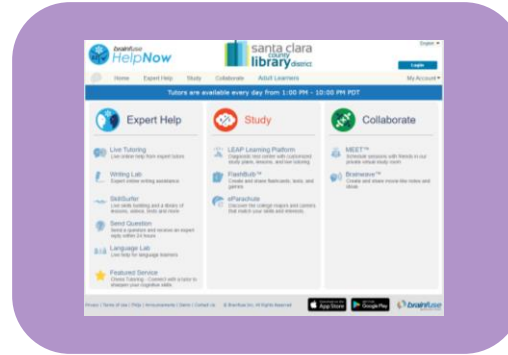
brainfuse HelpNow

santa clara county library district

English ▾

Login

Home Expert Help Study Collaborate Adult Learners My Account ▾

Tutors are available every day from 1:00 PM - 10:00 PM PDT

Expert Help

Live Tutoring
Live online help from expert tutors

Writing Lab
Expert online writing assistance

SkillSurfer
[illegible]

Send Question
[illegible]

Language Lab
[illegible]

Featured Service
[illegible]

Study

LEAP Learning Platform
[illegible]

FlashBulb™
Create and share flashcards, tests, and games

eParachute
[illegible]

Collaborate

MEET™
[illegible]

Brainwave™
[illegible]

Privacy | Terms of use | FAQs | Announcements | Demo | Contact Us © Brainfuse Inc. All Rights Reserved

App Store Google Play brainfuse